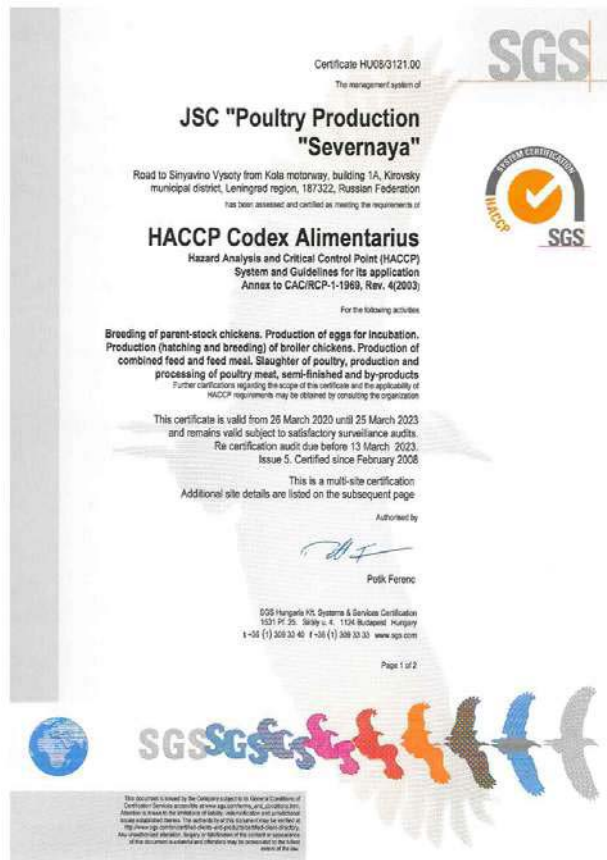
SGS

Certificate HU08/3121.00

The management system of

JSC "Poultry Production "Severnaya"

Road to Sinyavino Vysoty from Kola motorway, building 1A, Kirovsky municipal district, Leningrad region, 187322, Russian Federation

has been assessed and certified as meeting the requirements of

SYSTEM CERTIFICATION HACCP SGS

HACCP Codex Alimentarius

Hazard Analysis and Critical Control Point (HACCP) System and Guidelines for its application Annex to CAC/RCP-1-1969, Rev. 4(2003)

For the following activities

Breeding of parent-stock chickens. Production of eggs for incubation. Production (hatching and breeding) of broiler chickens. Production of combined feed and feed meal. Slaughter of poultry, production and processing of poultry meat, semi-finished and by-products

Further clarifications regarding the scope of this certificate and the applicability of HACCP requirements may be obtained by consulting the organization

This certificate is valid from 26 March 2020 until 25 March 2023 and remains valid subject to satisfactory surveillance audits. Re certification audit due before 13 March 2023. Issue 5. Certified since February 2008

This is a multi-site certification
Additional site details are listed on the subsequent page

Authorised by

Potik Ferenc

SGS Hungaria Kft. Systems & Services Certification
1531 Pf. 25. Siraly u. 4. 1124 Budapest Hungary
t +36 (1) 309 33 40 f +36 (1) 309 33 33 www.sgs.com

Page 1 of 2

SGS SGS

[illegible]